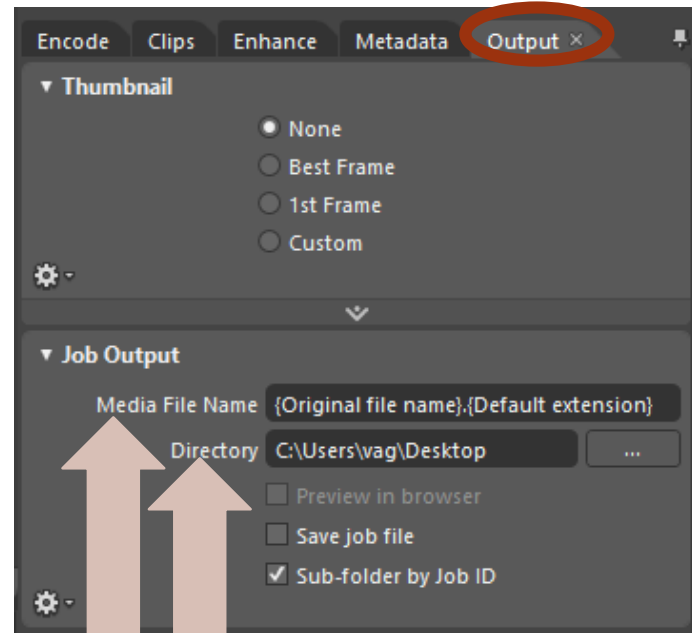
Encode Clips Enhance Metadata Output ×

▾ Thumbnail

None
Best Frame
1st Frame
Custom

▾ Job Output

Media File Name {Original file name}.{Default extension}
Directory C:\Users\vag\Desktop ...
Preview in browser
Save job file
Sub-folder by Job ID